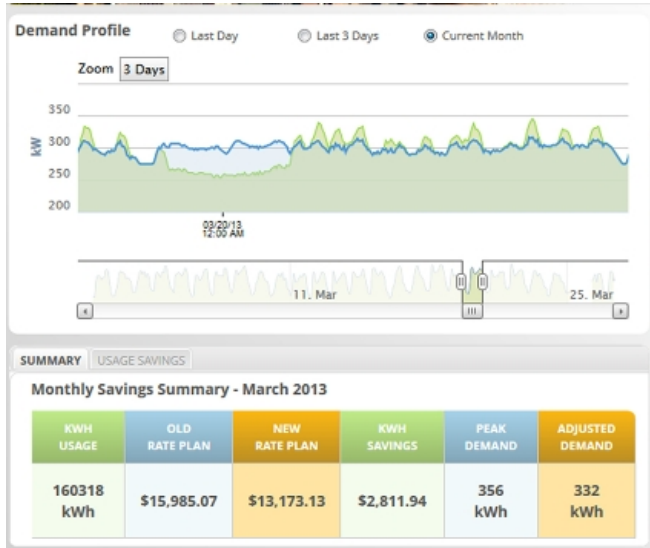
Demand Profile

Last Day

Last 3 Days

Current Month

Zoom 3 Days

350

kW 300

250

200

03/20/13 12:00 AM

11. Mar

25. Mar

SUMMARY USAGE SAVINGS

Monthly Savings Summary - March 2013

| KWH USAGE | OLD RATE PLAN | NEW RATE PLAN | KWH SAVINGS | PEAK DEMAND | ADJUSTED DEMAND |
|---|---|---|---|---|---|
| 160318 kWh | $15,985.07 | $13,173.13 | $2,811.94 | 356 kWh | 332 kWh |